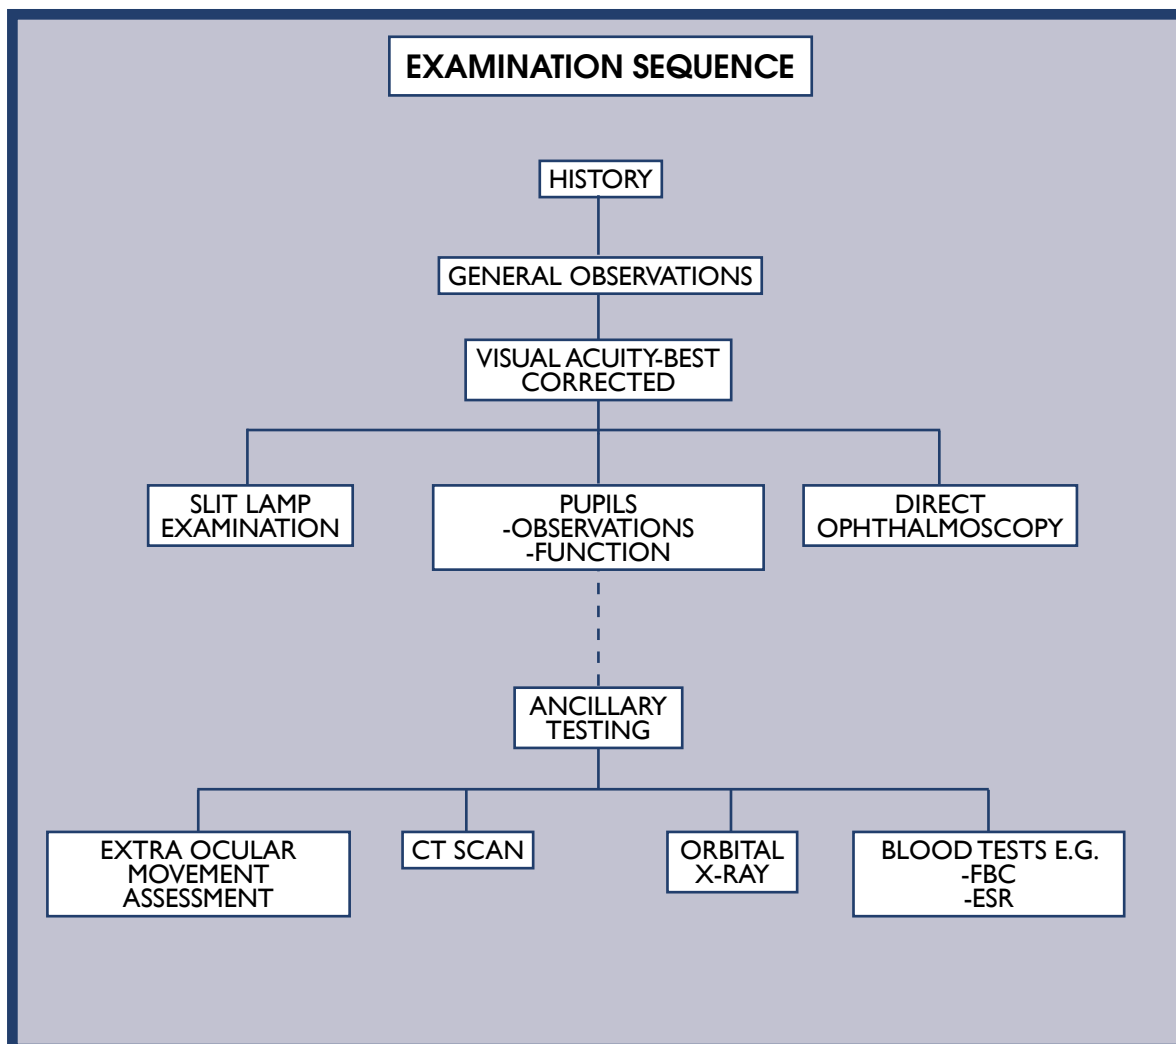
EXAMINATION SEQUENCE

HISTORY

GENERAL OBSERVATIONS

VISUAL ACUITY-BEST CORRECTED

SLIT LAMP EXAMINATION

PUPILS
-OBSERVATIONS
-FUNCTION

DIRECT OPHTHALMOSCOPY

ANCILLARY TESTING

EXTRA OCULAR MOVEMENT ASSESSMENT

CT SCAN

ORBITAL X-RAY

BLOOD TESTS E.G.
-FBC
-ESR